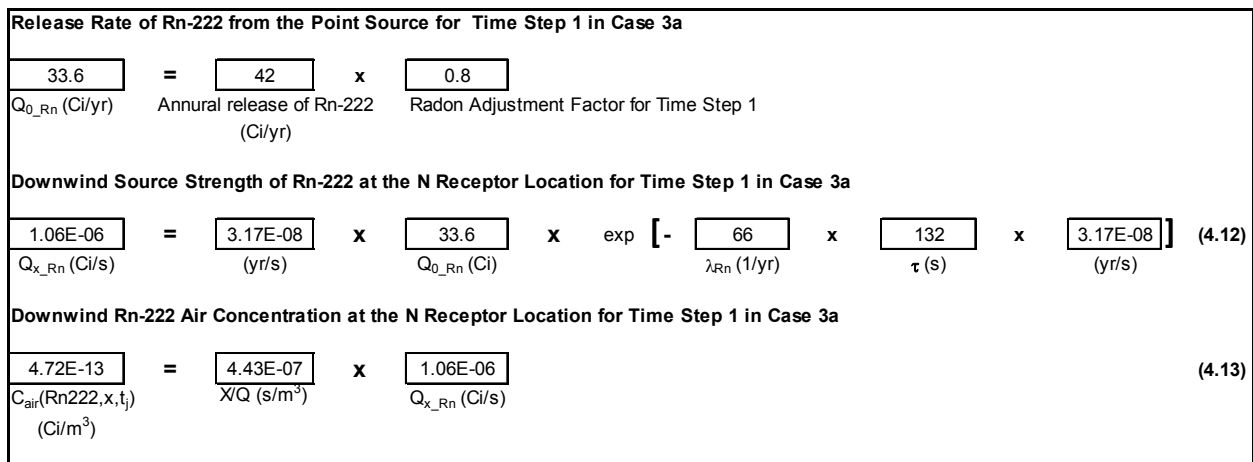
**Release Rate of Rn-222 from the Point Source for Time Step 1 in Case 3a**

33.6 = 42 x 0.8

$Q_{0\_Rn}$ (Ci/yr)   Annural release of Rn-222 (Ci/yr)   Radon Adjustment Factor for Time Step 1

**Downwind Source Strength of Rn-222 at the N Receptor Location for Time Step 1 in Case 3a**

1.06E-06 = 3.17E-08 x 33.6 x exp [- 66 x 132 x 3.17E-08 ] **(4.12)**

$Q_{x\_Rn}$ (Ci/s)   (yr/s)   $Q_{0\_Rn}$ (Ci)   $\lambda_{Rn}$ (1/yr)   $\tau$ (s)   (yr/s)

**Downwind Rn-222 Air Concentration at the N Receptor Location for Time Step 1 in Case 3a**

4.72E-13 = 4.43E-07 x 1.06E-06 **(4.13)**

$C_{air}$(Rn222,x,$t_j$) (Ci/$m^3$)   X/Q (s/$m^3$)   $Q_{x\_Rn}$ (Ci/s)